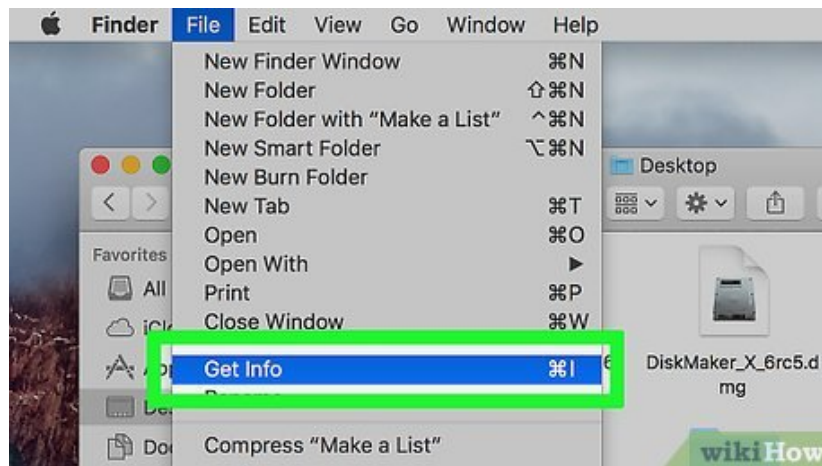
Finder File Edit View Go Window Help

New Finder Window ⌘N
New Folder ⇧⌘N
New Folder with "Make a List" ^⌘N
New Smart Folder ⌥⌘N
New Burn Folder
New Tab ⌘T
Open ⌘O
Open With ▶
Print ⌘P
Close Window ⌘W
Get Info ⌘I
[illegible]
Compress "Make a List"

Desktop

Favorites
All
iCl
Ap
De
Do

DiskMaker_X_6rc5.dmg

wikiHow